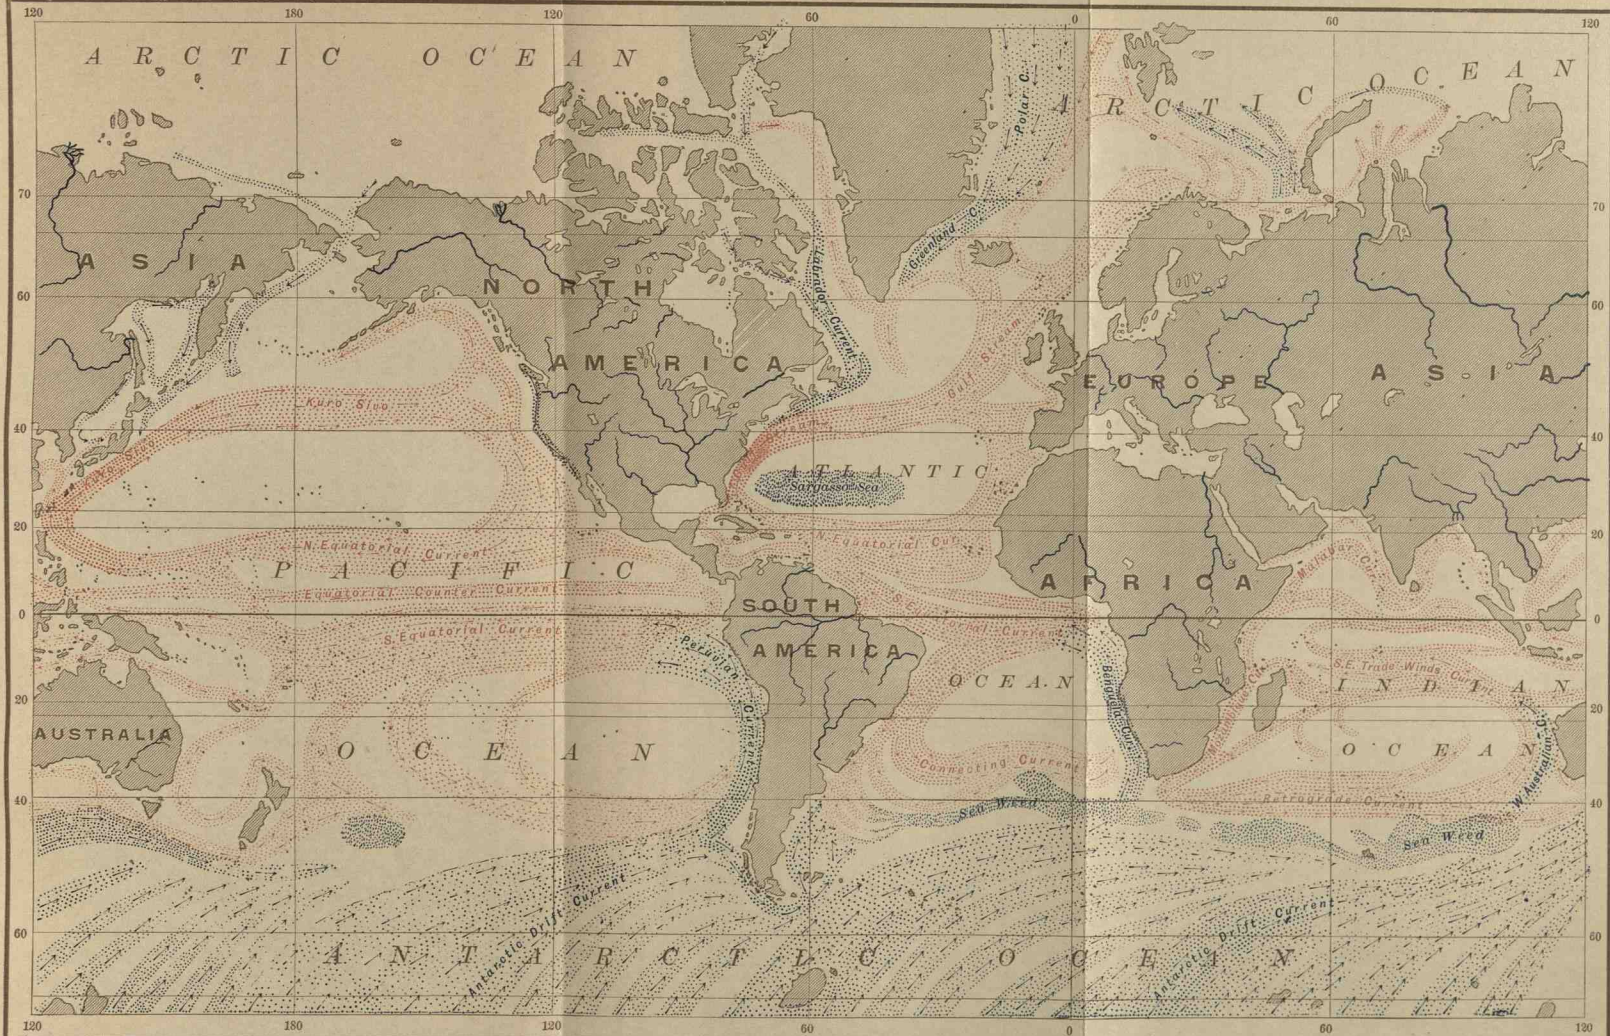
120 180 120 60 0 60 120

ARCTIC OCEAN

ARCTIC OCEAN

Polar C.

Greenland C.

Labrador Current

ASIA

NORTH

AMERICA

Gulf Stream

EUROPE

ASIA

Kuro Siwo

Kuro Siwo

ATLANTIC

Sargasso Sea

N. Equatorial Current

N. Equatorial Cur.

PACIFIC

Equatorial Counter Current

AFRICA

Monsoon Cur.

S. Equatorial Current

S. Equatorial Current

SOUTH

AMERICA

Peruvian Current

OCEAN

Benguela Cur.

Mozambique Cur.

S.E. Trade Winds Cur.

INDIAN

AUSTRALIA

OCEAN

OCEAN

W. Australian C.

Connecting Current

Sea Weed

Retrograde Current

Sea Weed

Antarctic Drift Current

Antarctic Drift Current

ANTARCTIC OCEAN

70 60 40 20 0 20 40 60

70 60 40 20 0 20 40 60

120 180 120 60 0 60 120